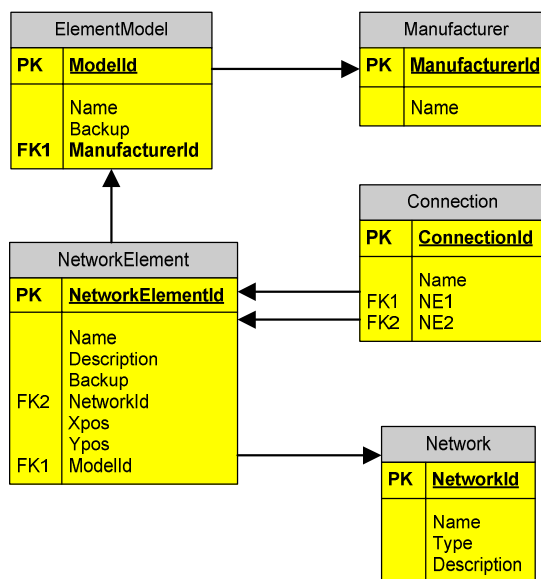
ElementModel

| PK | ModelId |
|---|---|
| FK1 | Name<br>Backup<br>ManufacturerId |

Manufacturer

| PK | ManufacturerId |
|---|---|
| | Name |

Connection

| PK | ConnectionId |
|---|---|
| FK1<br>FK2 | Name<br>NE1<br>NE2 |

NetworkElement

| PK | NetworkElementId |
|---|---|
| FK2<br>FK1 | Name<br>Description<br>Backup<br>NetworkId<br>Xpos<br>Ypos<br>ModelId |

Network

| PK | NetworkId |
|---|---|
| | Name<br>Type<br>Description |